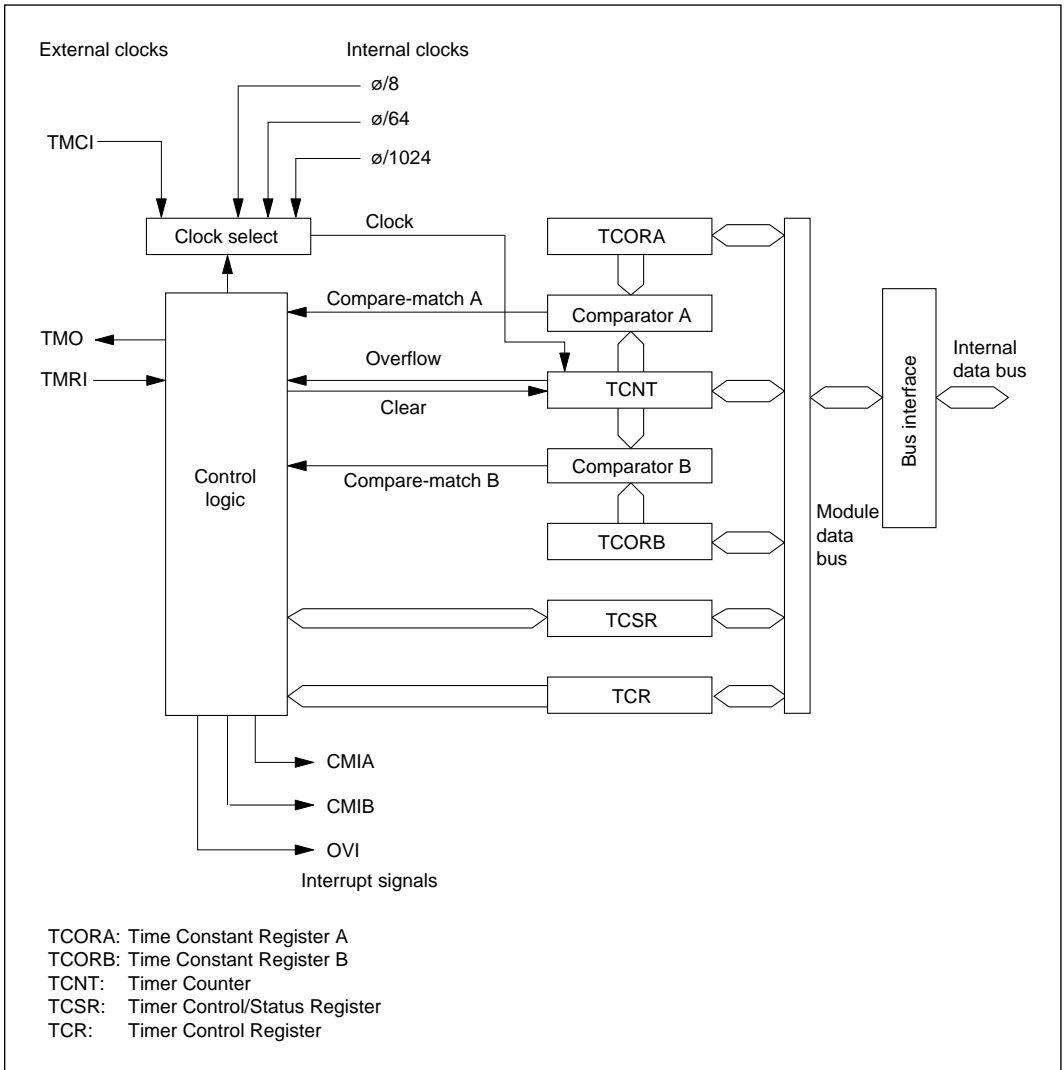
External clocks

Internal clocks

ø/8

ø/64

ø/1024

TMCI

Clock select

Clock

TCORA

Compare-match A

Comparator A

TMO

TMRI

Overflow

TCNT

Clear

Internal data bus

Bus interface

Control logic

Compare-match B

Comparator B

TCORB

Module data bus

TCSR

TCR

CMIA

CMIB

OVI

Interrupt signals

TCORA: Time Constant Register A
TCORB: Time Constant Register B
TCNT: Timer Counter
TCSR: Timer Control/Status Register
TCR: Timer Control Register